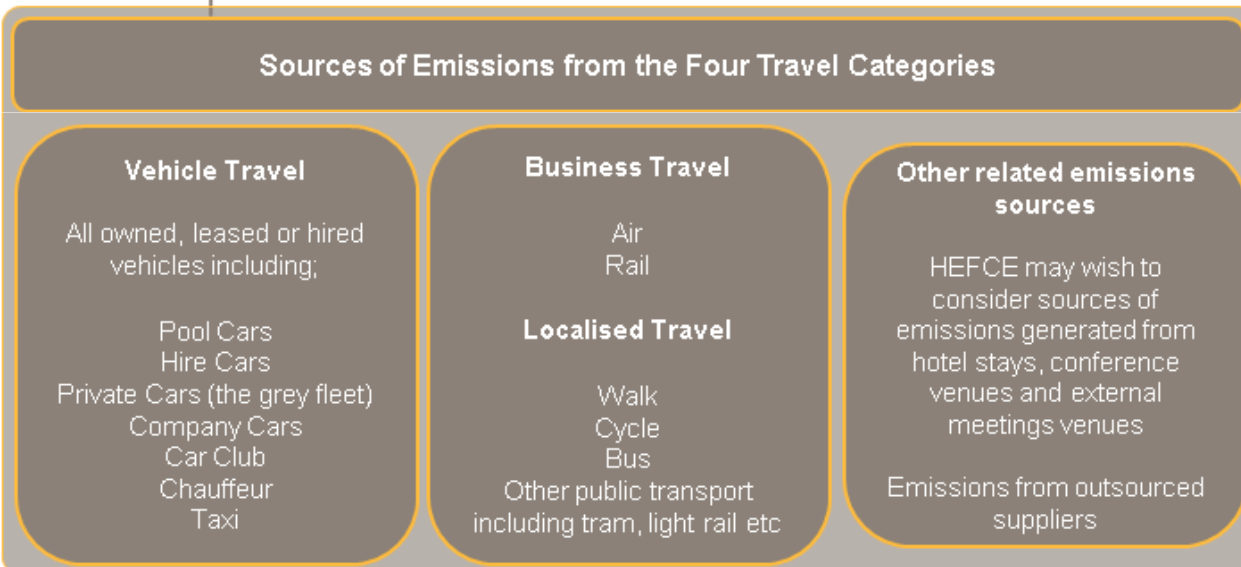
Sources of Emissions from the Four Travel Categories

Vehicle Travel

All owned, leased or hired vehicles including;

Pool Cars
Hire Cars
Private Cars (the grey fleet)
Company Cars
Car Club
Chauffeur
Taxi

Business Travel

Air
Rail

Localised Travel

Walk
Cycle
Bus
Other public transport including tram, light rail etc

Other related emissions sources

HEFCE may wish to consider sources of emissions generated from hotel stays, conference venues and external meetings venues

Emissions from outsourced suppliers